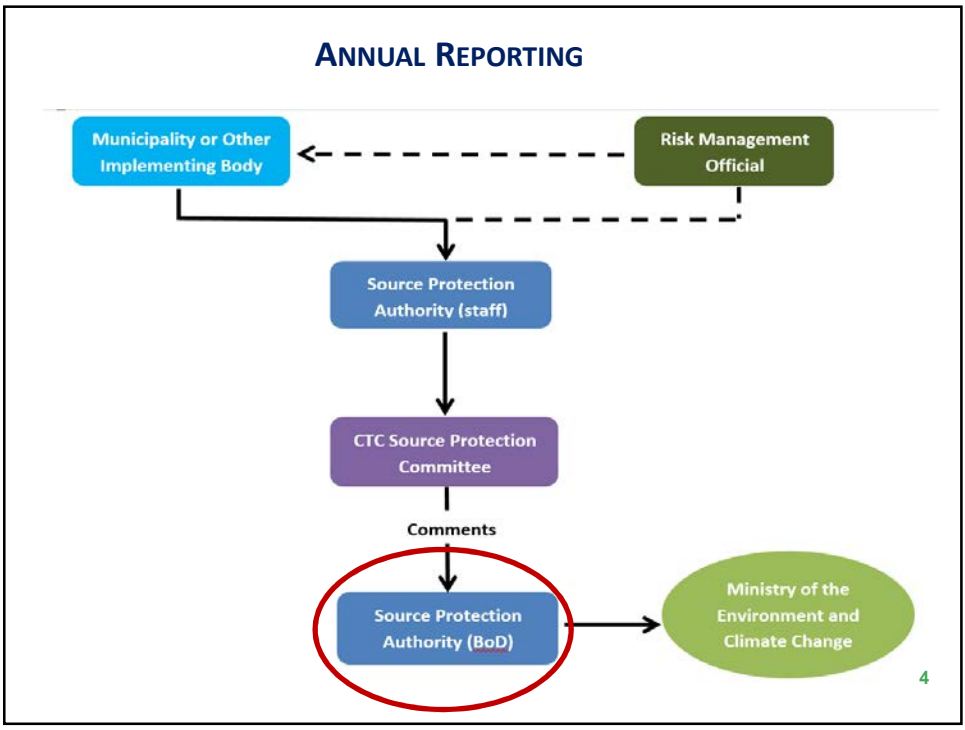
ANNUAL REPORTING

Municipality or Other Implementing Body

Risk Management Official

Source Protection Authority (staff)

CTC Source Protection Committee

Comments

Source Protection Authority (BoD)

Ministry of the Environment and Climate Change

4